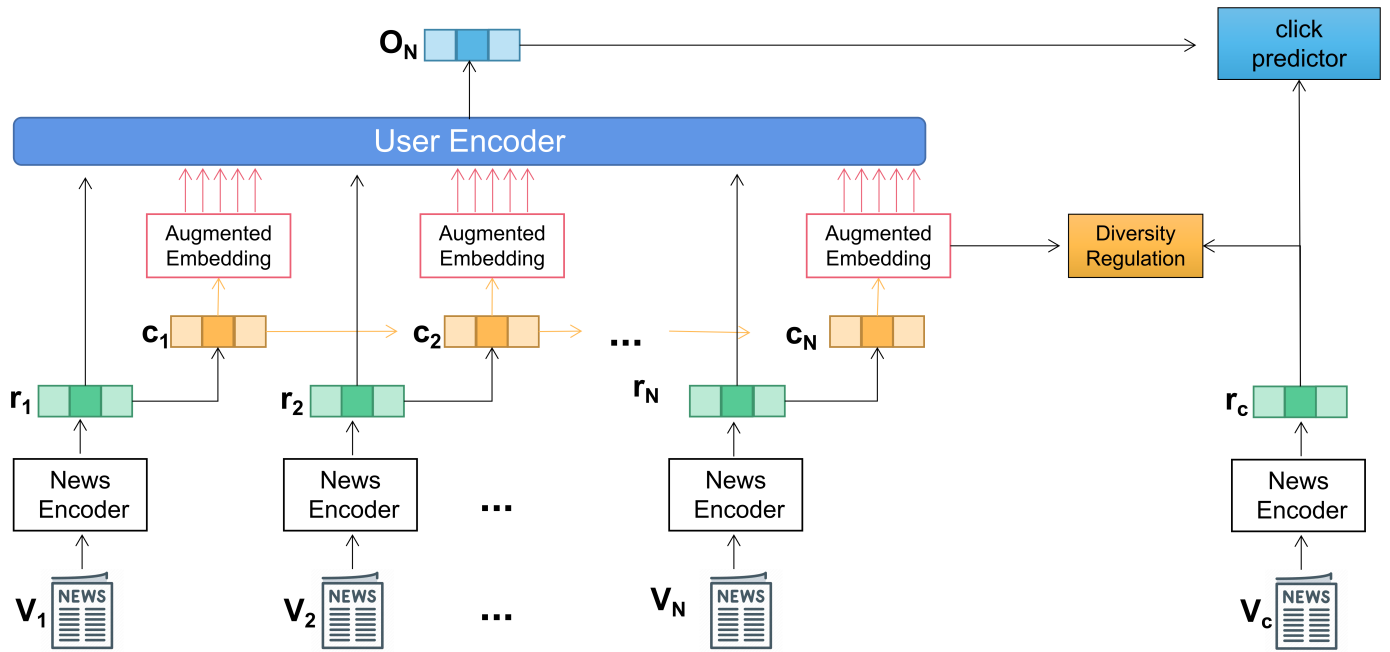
$O_N$

click predictor

User Encoder

Augmented Embedding

Augmented Embedding

Augmented Embedding

Diversity Regulation

$c_1$

$c_2$

...

$c_N$

$r_1$

$r_2$

$r_N$

$r_c$

News Encoder

News Encoder

...

News Encoder

News Encoder

$V_1$ NEWS

$V_2$ NEWS

...

$V_N$ NEWS

$V_c$ NEWS